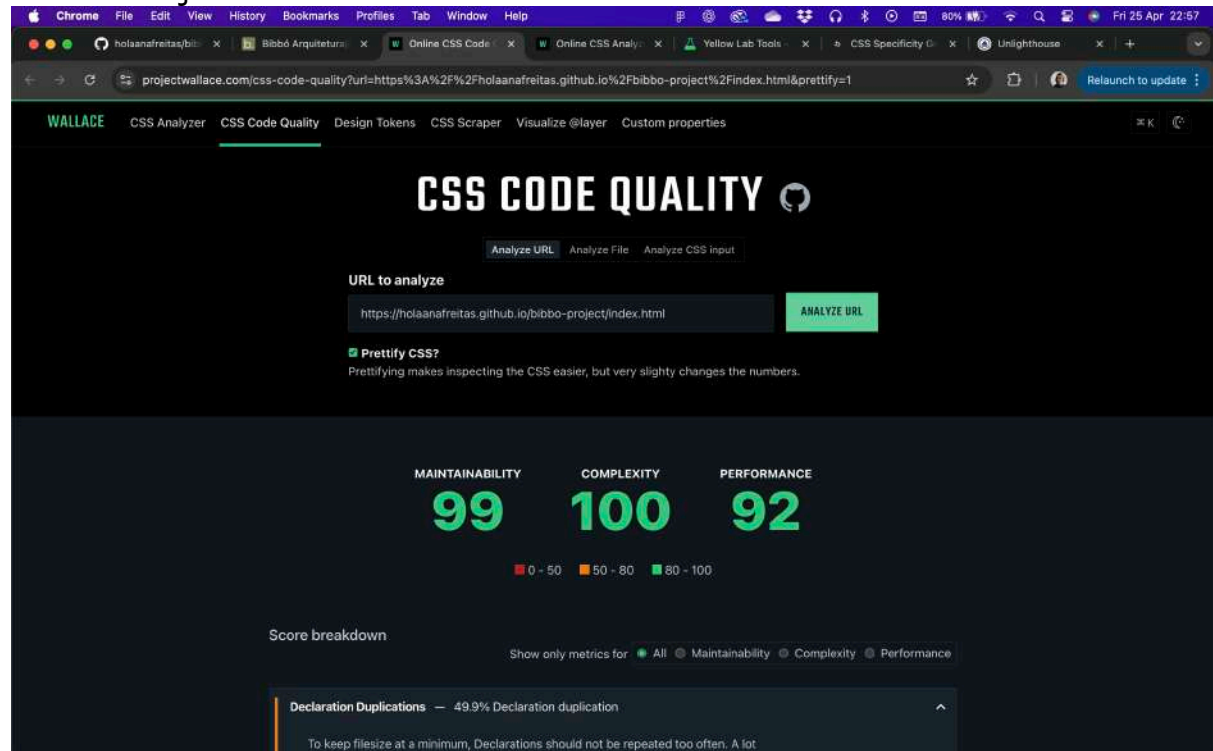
Chrome File Edit View History Bookmarks Profiles Tab Window Help 80% Fri 25 Apr 22:57

holaanafreitas/bib × Bibbó Arquitetura × Online CSS Code × Online CSS Analy × Yellow Lab Tools × CSS Specificity G × Unlighthouse × +

projectwallace.com/css-code-quality?url=https%3A%2F%2Fholaanafreitas.github.io%2Fbibbo-project%2Findex.html&prettify=1

Relaunch to update

WALLACE CSS Analyzer CSS Code Quality Design Tokens CSS Scraper Visualize @layer Custom properties

⌘K

CSS CODE QUALITY

Analyze URL Analyze File Analyze CSS input

URL to analyze

https://holaanafreitas.github.io/bibbo-project/index.html

ANALYZE URL

Prettify CSS?

Prettifying makes inspecting the CSS easier, but very slighty changes the numbers.

MAINTAINABILITY 99

COMPLEXITY 100

PERFORMANCE 92

0 - 50 50 - 80 80 - 100

Score breakdown

Show only metrics for All Maintainability Complexity Performance

Declaration Duplications — 49.9% Declaration duplication

To keep filesize at a minimum, Declarations should not be repeated too often. A lot